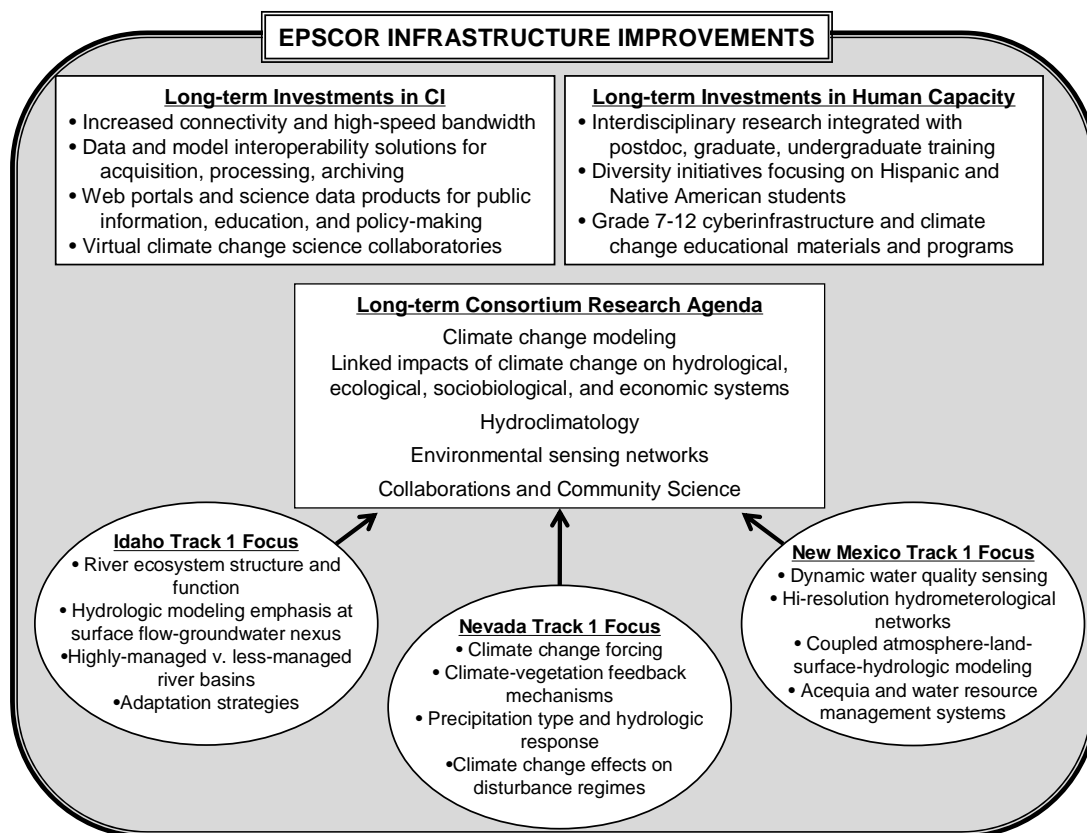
EPSCOR INFRASTRUCTURE IMPROVEMENTS

Long-term Investments in CI
• Increased connectivity and high-speed bandwidth
• Data and model interoperability solutions for acquisition, processing, archiving
• Web portals and science data products for public information, education, and policy-making
• Virtual climate change science collaboratories

Long-term Investments in Human Capacity
• Interdisciplinary research integrated with postdoc, graduate, undergraduate training
• Diversity initiatives focusing on Hispanic and Native American students
• Grade 7-12 cyberinfrastructure and climate change educational materials and programs

Long-term Consortium Research Agenda
Climate change modeling
Linked impacts of climate change on hydrological, ecological, sociobiological, and economic systems
Hydroclimatology
Environmental sensing networks
Collaborations and Community Science

Idaho Track 1 Focus
• River ecosystem structure and function
• Hydrologic modeling emphasis at surface flow-groundwater nexus
•Highly-managed v. less-managed river basins
•Adaptation strategies

Nevada Track 1 Focus
• Climate change forcing
• Climate-vegetation feedback mechanisms
• Precipitation type and hydrologic response
•Climate change effects on disturbance regimes

New Mexico Track 1 Focus
• Dynamic water quality sensing
• Hi-resolution hydrometerological networks
• Coupled atmosphere-land-surface-hydrologic modeling
• Acequia and water resource management systems